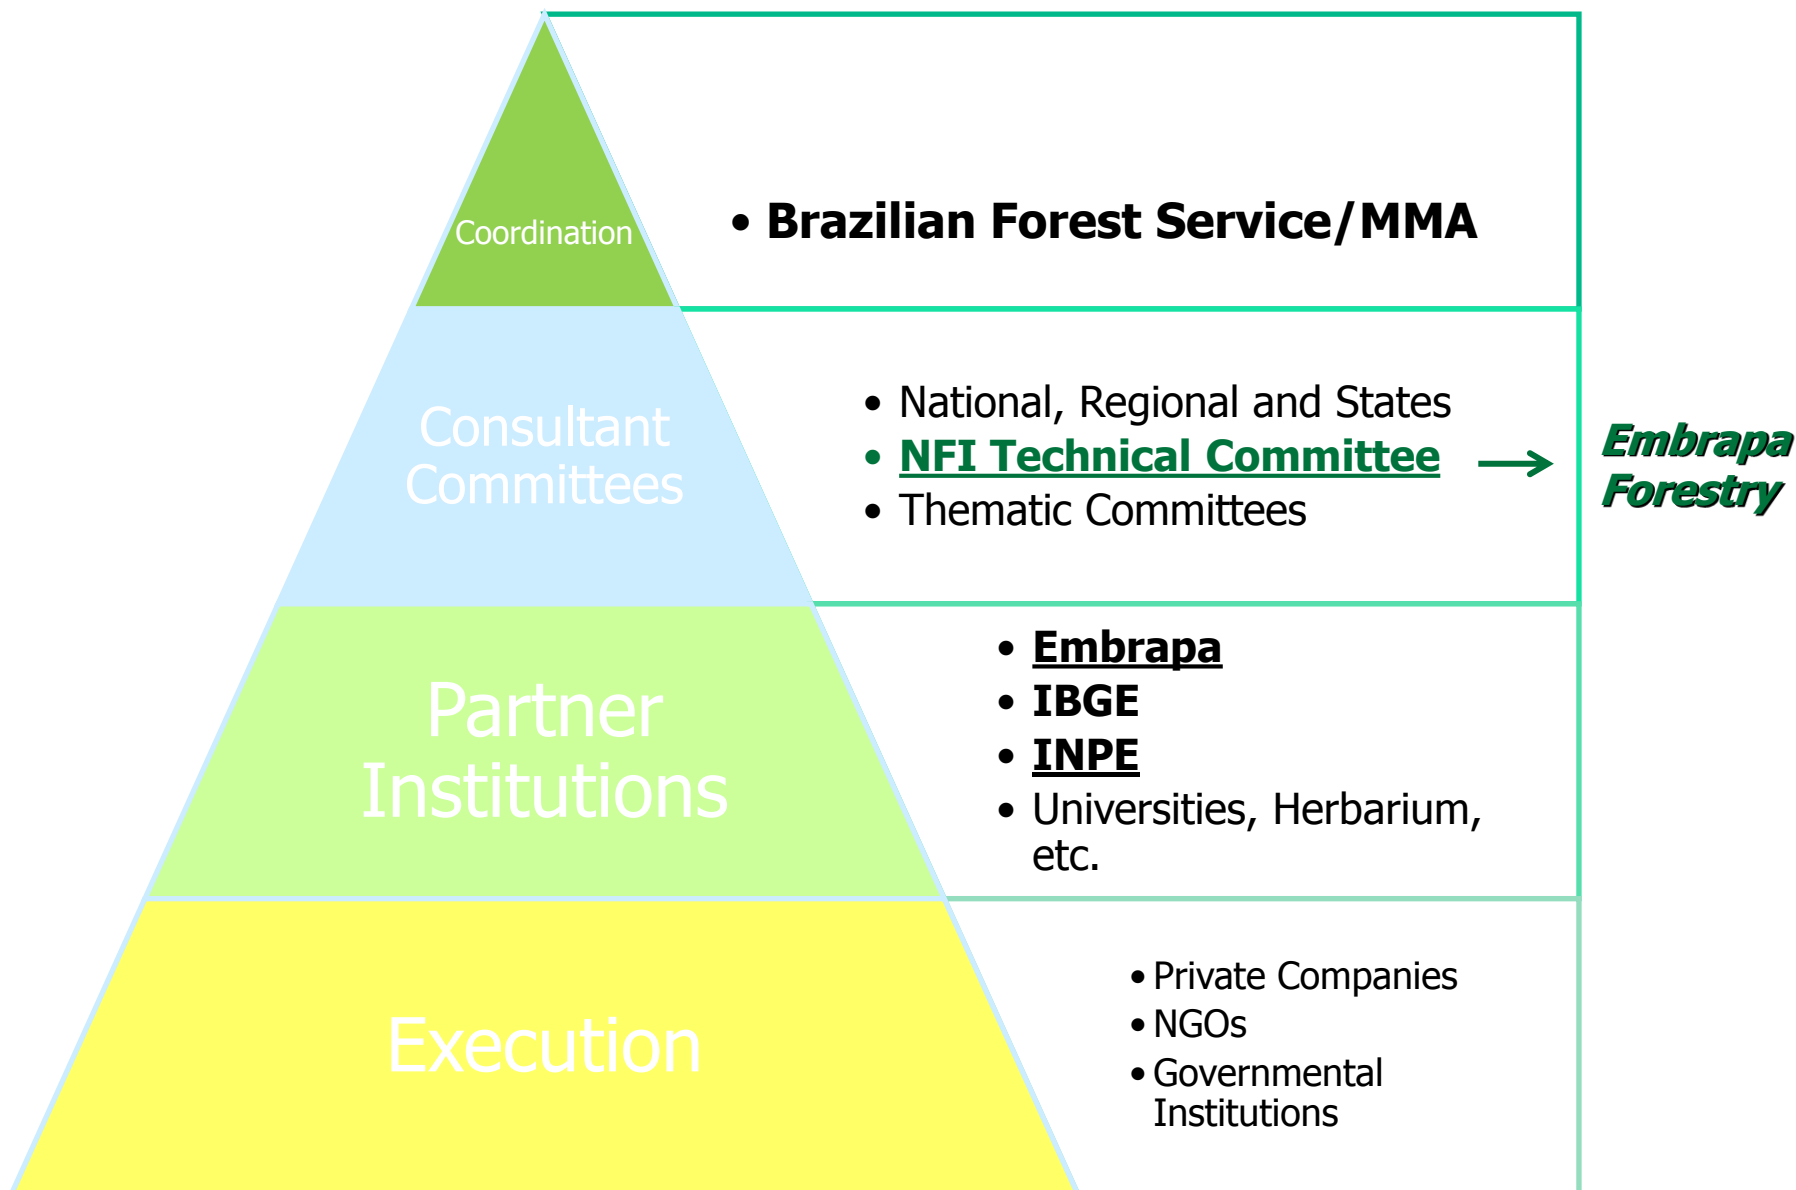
Coordination

• Brazilian Forest Service/MMA

Consultant Committees

• National, Regional and States
• NFI Technical Committee
• Thematic Committees

Embrapa Forestry

Partner Institutions

• Embrapa
• IBGE
• INPE
• Universities, Herbarium, etc.

Execution

• Private Companies
• NGOs
• Governmental Institutions